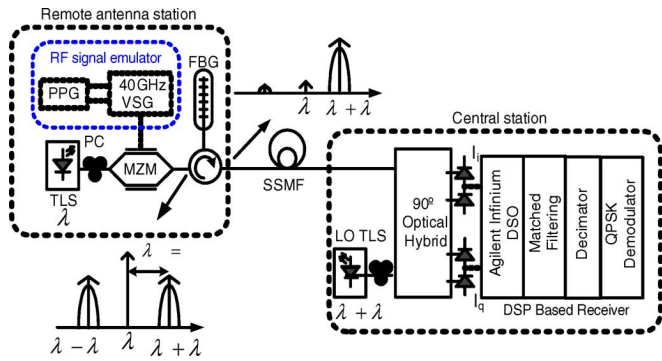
Remote antenna station

RF signal emulator

PPG

40GHz VSG

FBG

PC

MZM

TLS

$\lambda$

$\lambda$

$\lambda + \lambda$

SSMF

$\lambda$ =

$\lambda - \lambda$

$\lambda$

$\lambda + \lambda$

Central station

$I_i$

90º Optical Hybrid

Agilent Infinium DSO

Matched Filtering

Decimator

QPSK Demodulator

LO TLS

$\lambda + \lambda$

$I_q$

DSP Based Receiver